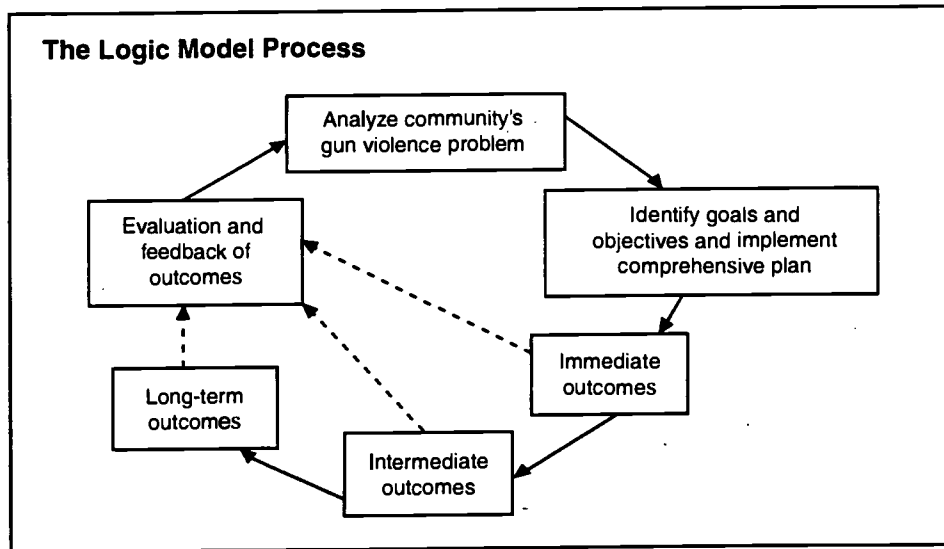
The Logic Model Process

Analyze community's gun violence problem

Identify goals and objectives and implement comprehensive plan

Immediate outcomes

Intermediate outcomes

Long-term outcomes

Evaluation and feedback of outcomes